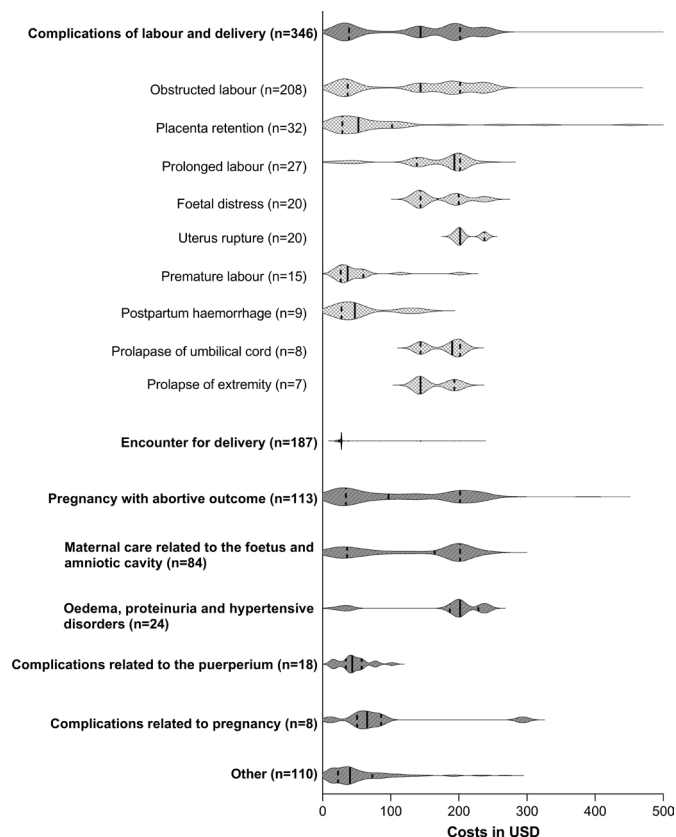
Complications of labour and delivery (n=346)

Obstructed labour (n=208)

Placenta retention (n=32)

Prolonged labour (n=27)

Foetal distress (n=20)

Uterus rupture (n=20)

Premature labour (n=15)

Postpartum haemorrhage (n=9)

Prolapse of umbilical cord (n=8)

Prolapse of extremity (n=7)

Encounter for delivery (n=187)

Pregnancy with abortive outcome (n=113)

Maternal care related to the foetus and amniotic cavity (n=84)

Oedema, proteinuria and hypertensive disorders (n=24)

Complications related to the puerperium (n=18)

Complications related to pregnancy (n=8)

Other (n=110)

0 100 200 300 400 500

Costs in USD